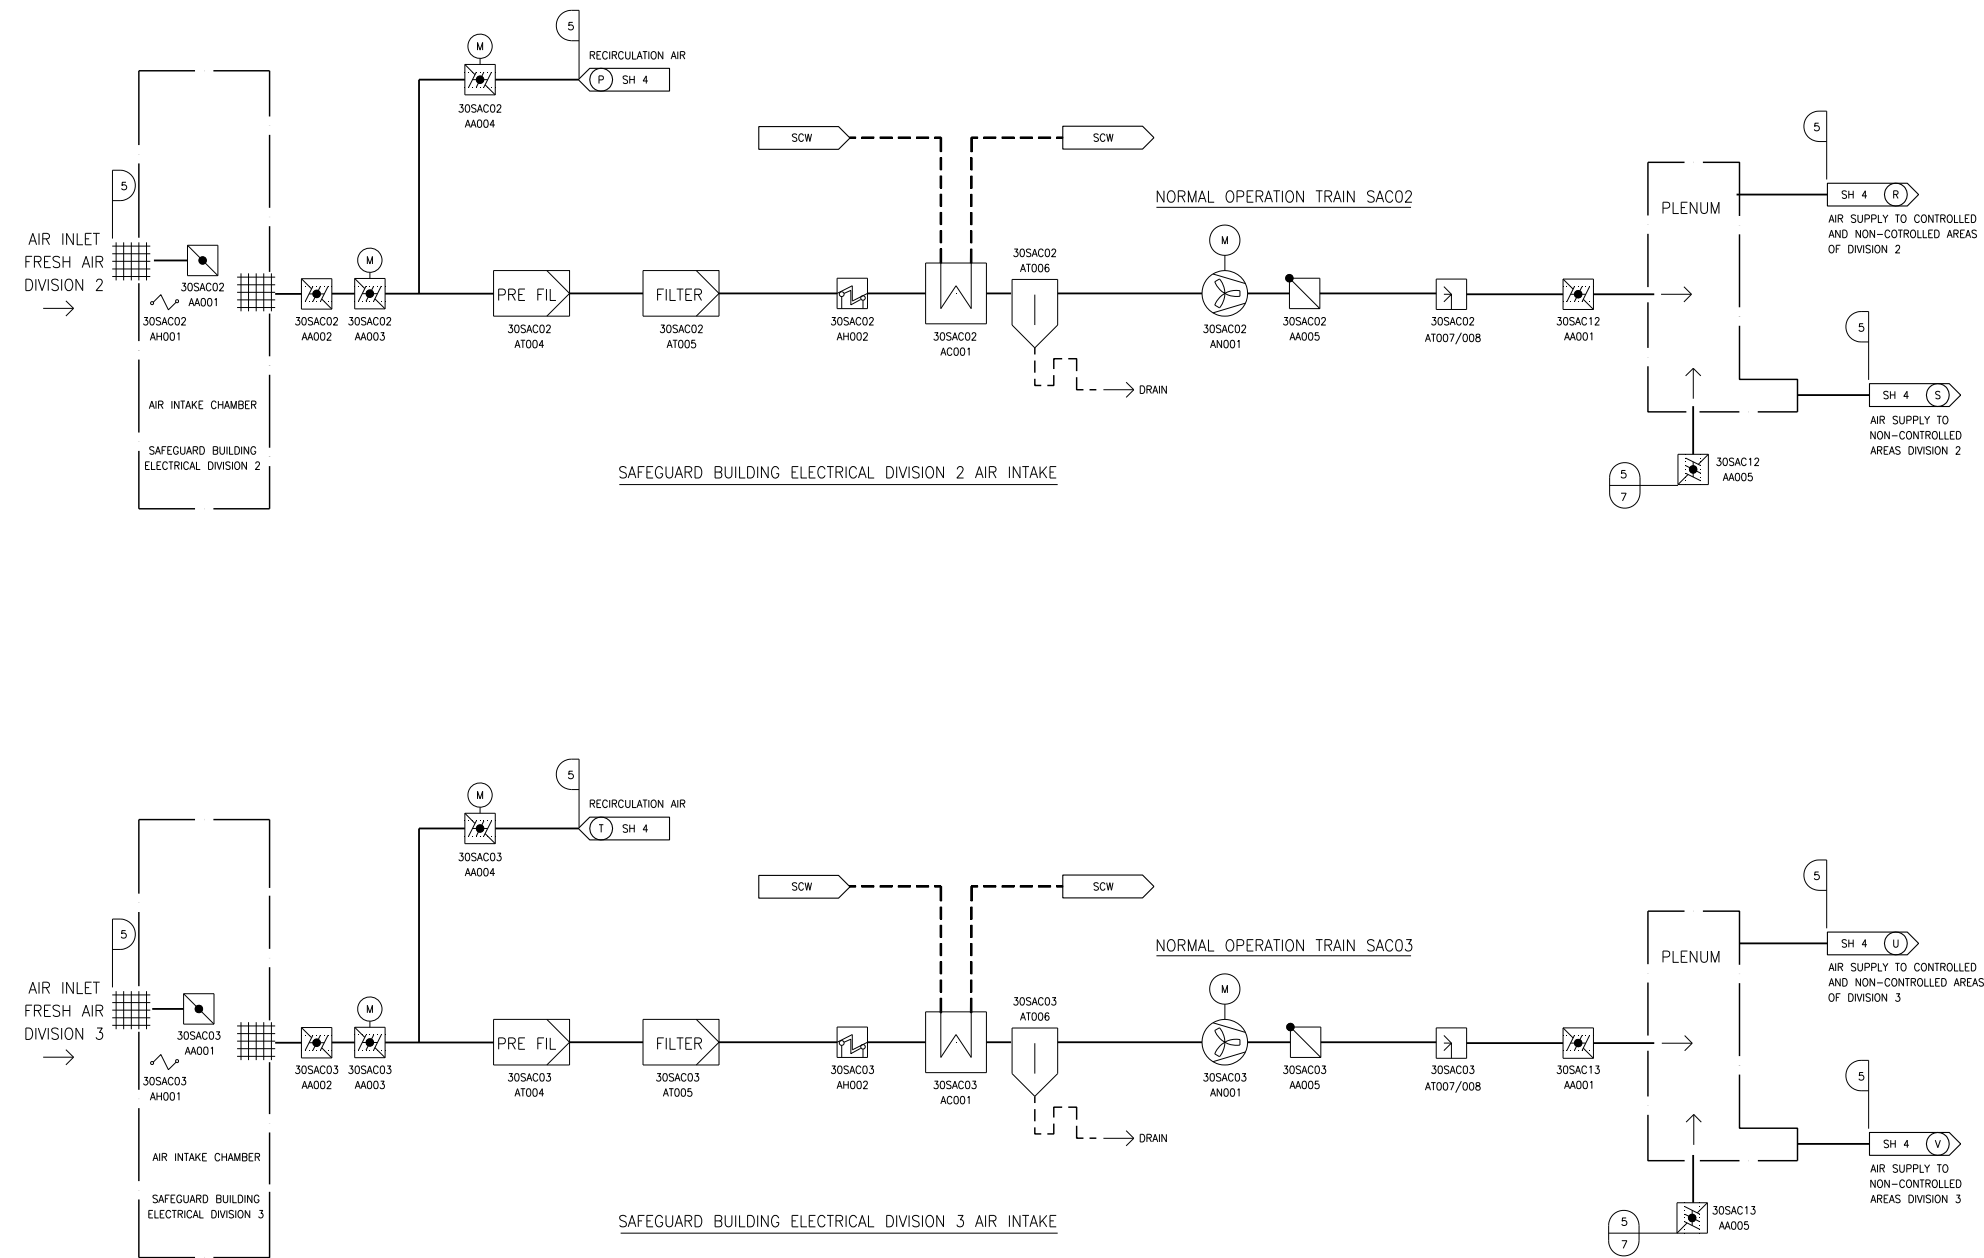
5
M
RECIRCULATION AIR
P SH 4
30SAC02
AA004

SCW
SCW

5

NORMAL OPERATION TRAIN SAC02

PLENUM

SH 4 R
AIR SUPPLY TO CONTROLLED AND NON-COTROLLED AREAS OF DIVISION 2

5
AIR INLET
FRESH AIR
DIVISION 2
30SAC02
AA001
30SAC02
AH001
M
30SAC02
AA002
30SAC02
AA003
PRE FIL
30SAC02
AT004
FILTER
30SAC02
AT005
30SAC02
AH002
30SAC02
AC001
30SAC02
AT006
M
30SAC02
AN001
30SAC02
AA005
30SAC02
AT007/008
30SAC12
AA001

5
SH 4 S
AIR SUPPLY TO NON-CONTROLLED AREAS DIVISION 2

DRAIN

AIR INTAKE CHAMBER

SAFEGUARD BUILDING ELECTRICAL DIVISION 2

SAFEGUARD BUILDING ELECTRICAL DIVISION 2 AIR INTAKE

5
7
30SAC12
AA005

5
M
RECIRCULATION AIR
T SH 4
30SAC03
AA004

SCW
SCW

5

NORMAL OPERATION TRAIN SAC03

PLENUM

SH 4 U
AIR SUPPLY TO CONTROLLED AND NON-CONTROLLED AREAS OF DIVISION 3

5
AIR INLET
FRESH AIR
DIVISION 3
30SAC03
AA001
30SAC03
AH001
M
30SAC03
AA002
30SAC03
AA003
PRE FIL
30SAC03
AT004
FILTER
30SAC03
AT005
30SAC03
AH002
30SAC03
AC001
30SAC03
AT006
M
30SAC03
AN001
30SAC03
AA005
30SAC03
AT007/008
30SAC13
AA001

5
SH 4 V
AIR SUPPLY TO NON-CONTROLLED AREAS DIVISION 3

DRAIN

AIR INTAKE CHAMBER

SAFEGUARD BUILDING ELECTRICAL DIVISION 3

SAFEGUARD BUILDING ELECTRICAL DIVISION 3 AIR INTAKE

5
7
30SAC13
AA005